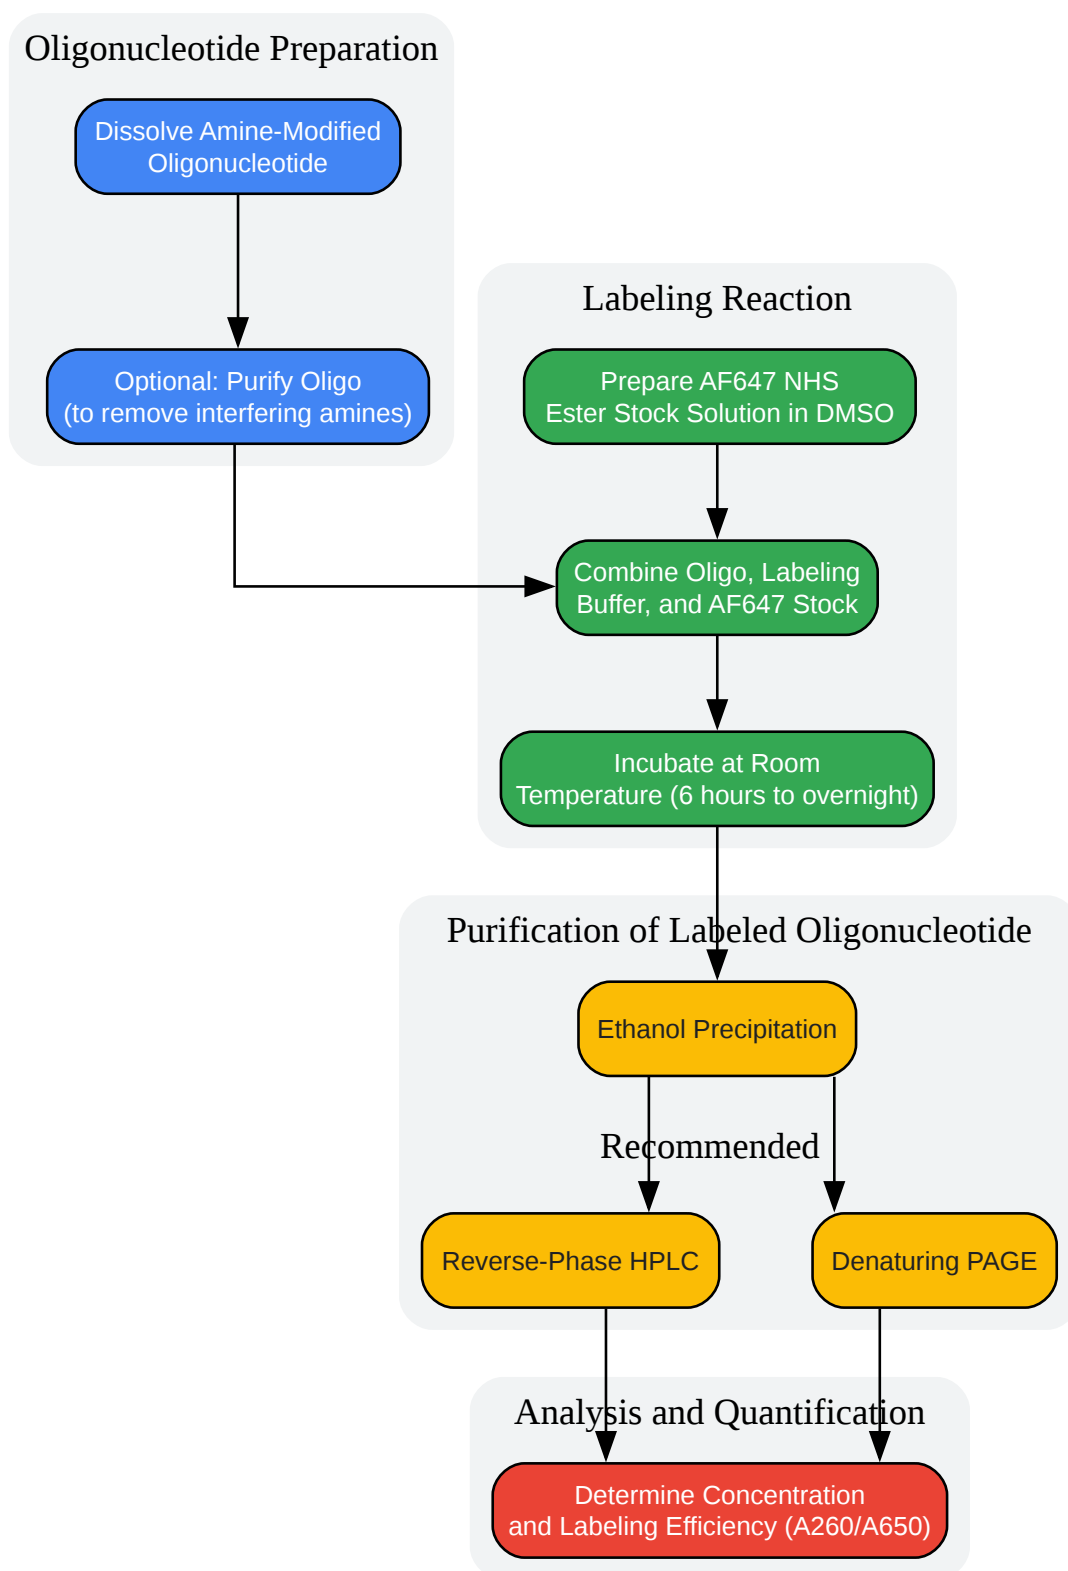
Oligonucleotide Preparation

Dissolve Amine-Modified Oligonucleotide

Optional: Purify Oligo (to remove interfering amines)

Labeling Reaction

Prepare AF647 NHS Ester Stock Solution in DMSO

Combine Oligo, Labeling Buffer, and AF647 Stock

Incubate at Room Temperature (6 hours to overnight)

Purification of Labeled Oligonucleotide

Ethanol Precipitation

Recommended

Reverse-Phase HPLC

Denaturing PAGE

Analysis and Quantification

Determine Concentration and Labeling Efficiency (A260/A650)